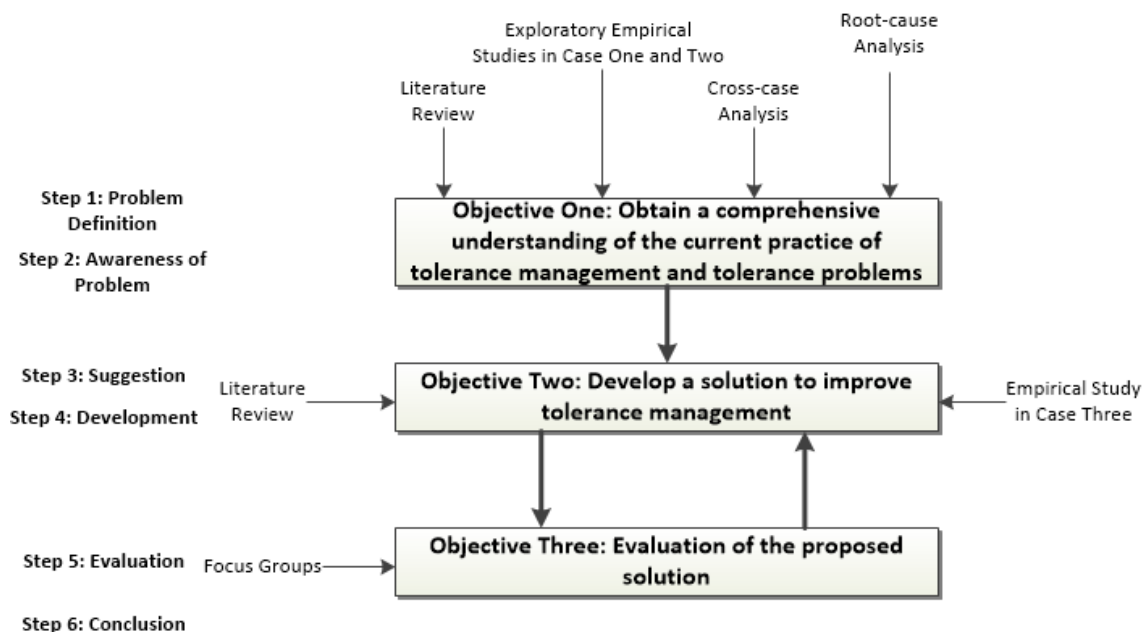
Exploratory Empirical Studies in Case One and Two

Root-cause Analysis

Literature Review

Cross-case Analysis

Step 1: Problem Definition

Step 2: Awareness of Problem

Objective One: Obtain a comprehensive understanding of the current practice of tolerance management and tolerance problems

Step 3: Suggestion

Step 4: Development

Literature Review

Objective Two: Develop a solution to improve tolerance management

Empirical Study in Case Three

Step 5: Evaluation

Focus Groups

Objective Three: Evaluation of the proposed solution

Step 6: Conclusion